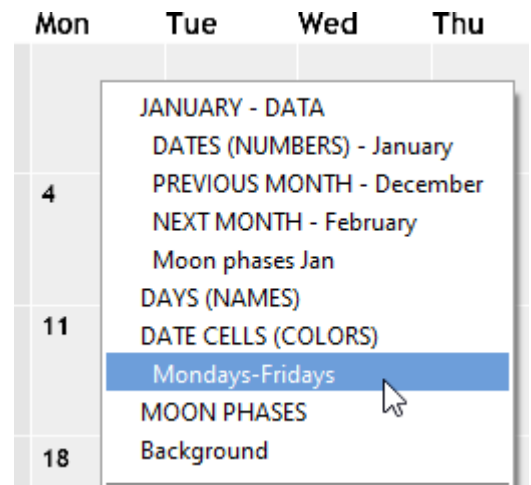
Mon Tue Wed Thu

4

11

18

JANUARY - DATA
DATES (NUMBERS) - January
PREVIOUS MONTH - December
NEXT MONTH - February
Moon phases Jan
DAYS (NAMES)
DATE CELLS (COLORS)
Mondays-Fridays
MOON PHASES
Background